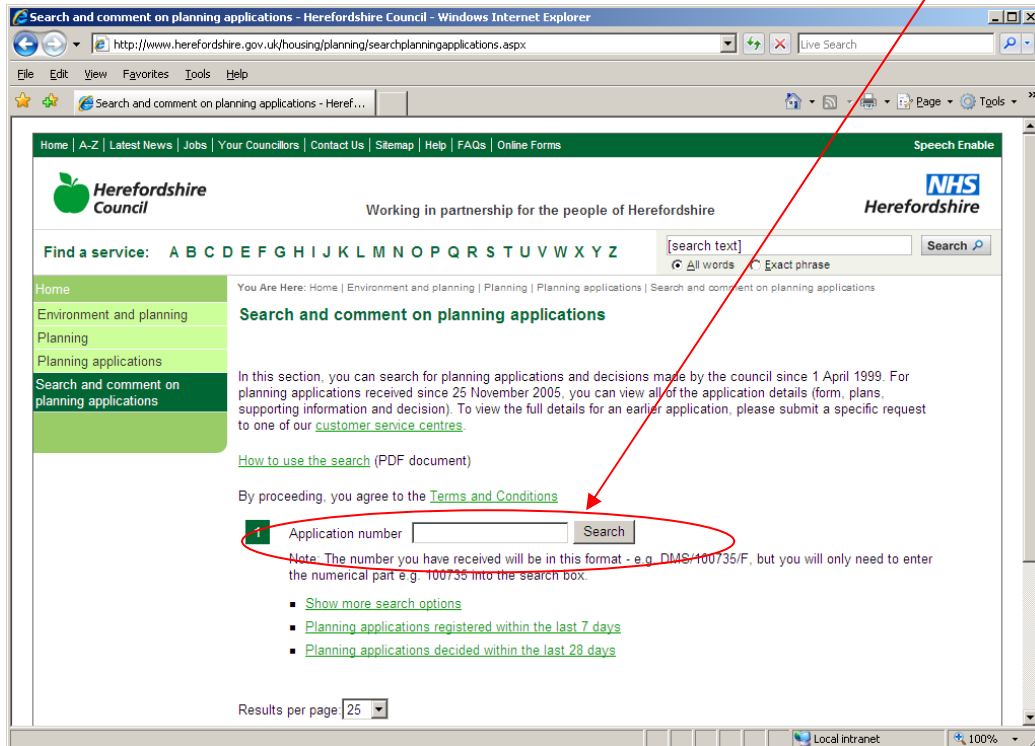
Search and comment on planning applications - Herefordshire Council - Windows Internet Explorer

http://www.herefordshire.gov.uk/housing/planning/searchplanningapplications.aspx

Live Search

File Edit View Favorites Tools Help

Search and comment on planning applications - Heref...

Page Tools

Home | A-Z | Latest News | Jobs | Your Councillors | Contact Us | Sitemap | Help | FAQs | Online Forms

Speech Enable

Herefordshire Council

Working in partnership for the people of Herefordshire

NHS Herefordshire

Find a service: A B C D E F G H I J K L M N O P Q R S T U V W X Y Z

[search text] Search

All words Exact phrase

Home

Environment and planning

Planning

Planning applications

Search and comment on planning applications

You Are Here: Home | Environment and planning | Planning | Planning applications | Search and comment on planning applications

Search and comment on planning applications

In this section, you can search for planning applications and decisions made by the council since 1 April 1999. For planning applications received since 25 November 2005, you can view all of the application details (form, plans, supporting information and decision). To view the full details for an earlier application, please submit a specific request to one of our customer service centres.

How to use the search (PDF document)

By proceeding, you agree to the Terms and Conditions

1 Application number Search

Note: The number you have received will be in this format - e.g. DMS/100735/F, but you will only need to enter the numerical part e.g. 100735 into the search box.

Show more search options

Planning applications registered within the last 7 days

Planning applications decided within the last 28 days

Results per page 25

Local intranet

100%